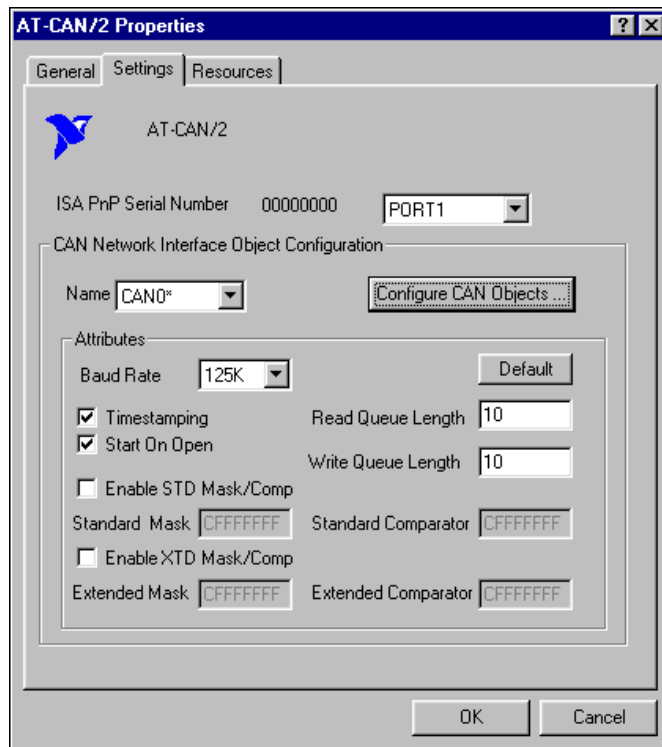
AT-CAN/2 Properties

? X

General | Settings | Resources

AT-CAN/2

ISA PnP Serial Number 00000000 PORT1

CAN Network Interface Object Configuration

Name CAN0* Configure CAN Objects ...

Attributes

Baud Rate 125K Default

Timestamping Read Queue Length 10

Start On Open

Write Queue Length 10

Enable STD Mask/Comp

Standard Mask CFFFFFFF Standard Comparator CFFFFFFF

Enable XTD Mask/Comp

Extended Mask CFFFFFFF Extended Comparator CFFFFFFF

OK Cancel